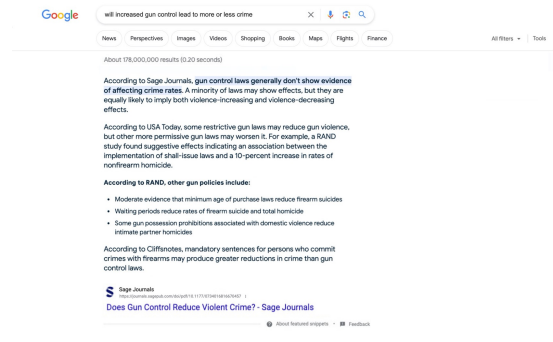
Google

will increased gun control lead to more or less crime

News Perspectives Images Videos Shopping Books Maps Flights Finance

All filters Tools

About 178,000,000 results (0.20 seconds)

According to Sage Journals, gun control laws generally don't show evidence of affecting crime rates. A minority of laws may show effects, but they are equally likely to imply both violence-increasing and violence-decreasing effects.

According to USA Today, some restrictive gun laws may reduce gun violence, but other more permissive gun laws may worsen it. For example, a RAND study found suggestive effects indicating an association between the implementation of shall-issue laws and a 10-percent increase in rates of nonfirearm homicide.

According to RAND, other gun policies include:

- Moderate evidence that minimum age of purchase laws reduce firearm suicides
- Waiting periods reduce rates of firearm suicide and total homicide
- Some gun possession prohibitions associated with domestic violence reduce intimate partner homicides

According to Cliffsnotes, mandatory sentences for persons who commit crimes with firearms may produce greater reductions in crime than gun control laws.

Sage Journals
https://journals.sagepub.com/doi/pdf/10.1177/0734016816670457

Does Gun Control Reduce Violent Crime? - Sage Journals

About featured snippets • Feedback